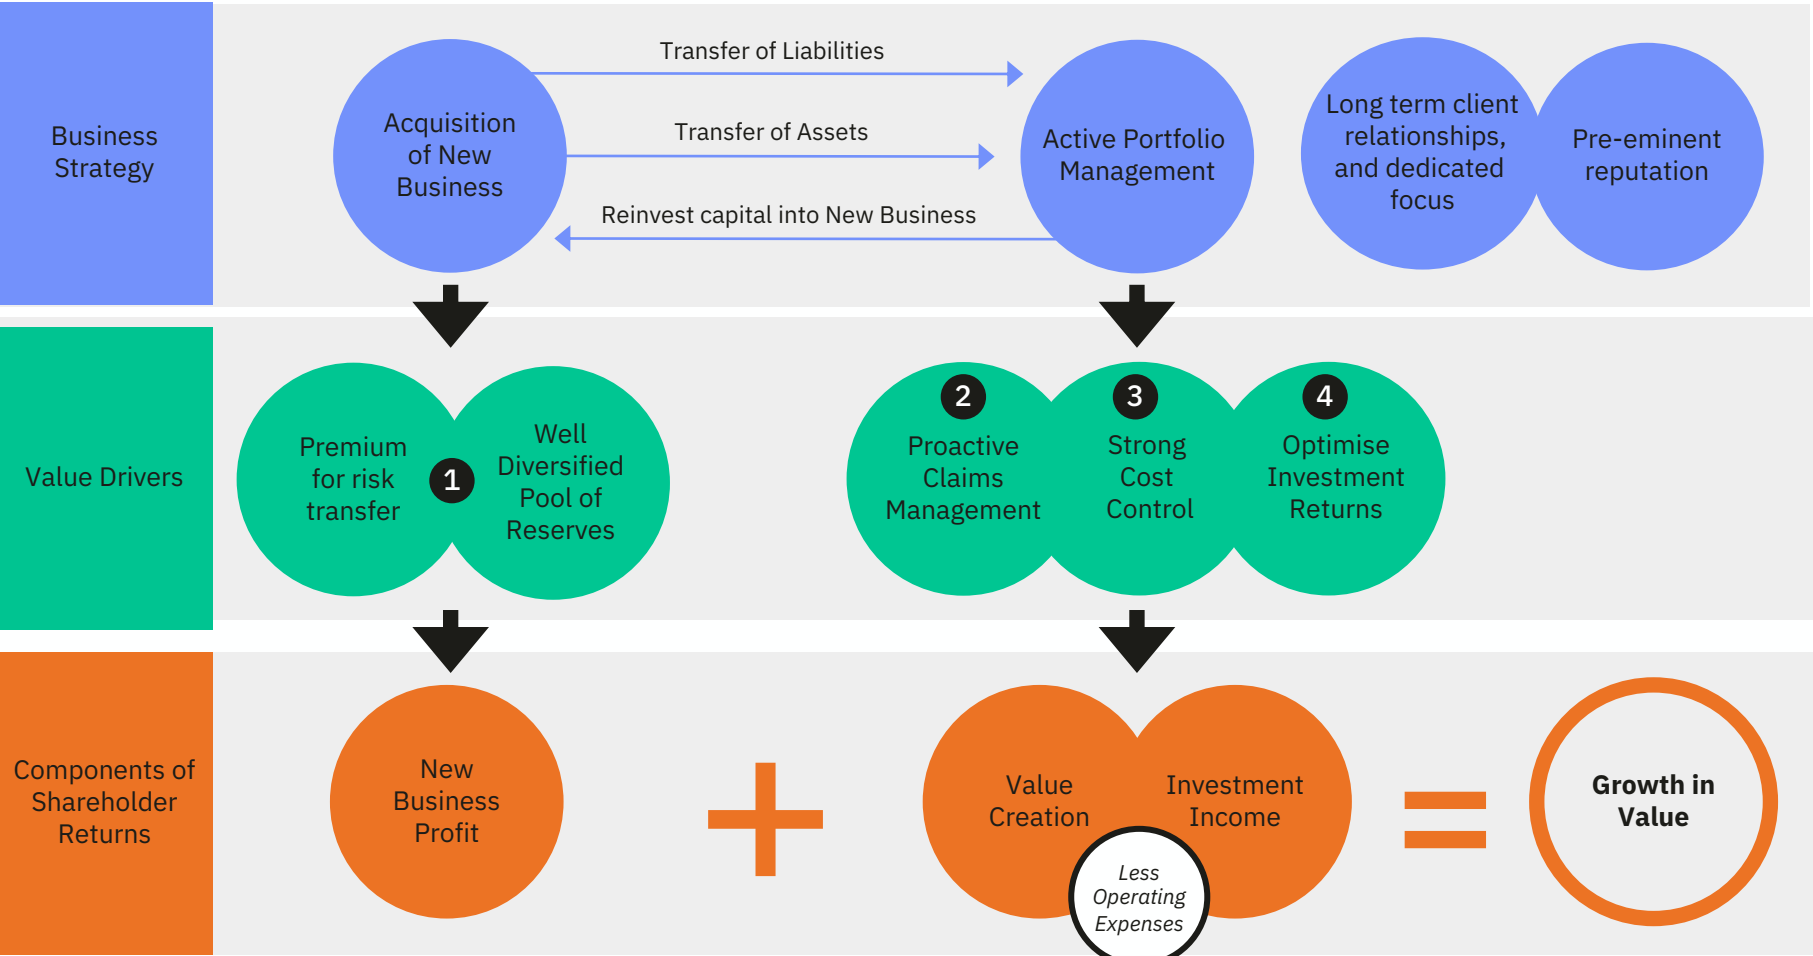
Business Strategy

Acquisition of New Business

Transfer of Liabilities

Transfer of Assets

Reinvest capital into New Business

Active Portfolio Management

Long term client relationships, and dedicated focus

Pre-eminent reputation

Value Drivers

Premium for risk transfer

1

Well Diversified Pool of Reserves

2

Proactive Claims Management

3

Strong Cost Control

4

Optimise Investment Returns

Components of Shareholder Returns

New Business Profit

+

Value Creation

Investment Income

Less Operating Expenses

=

Growth in Value